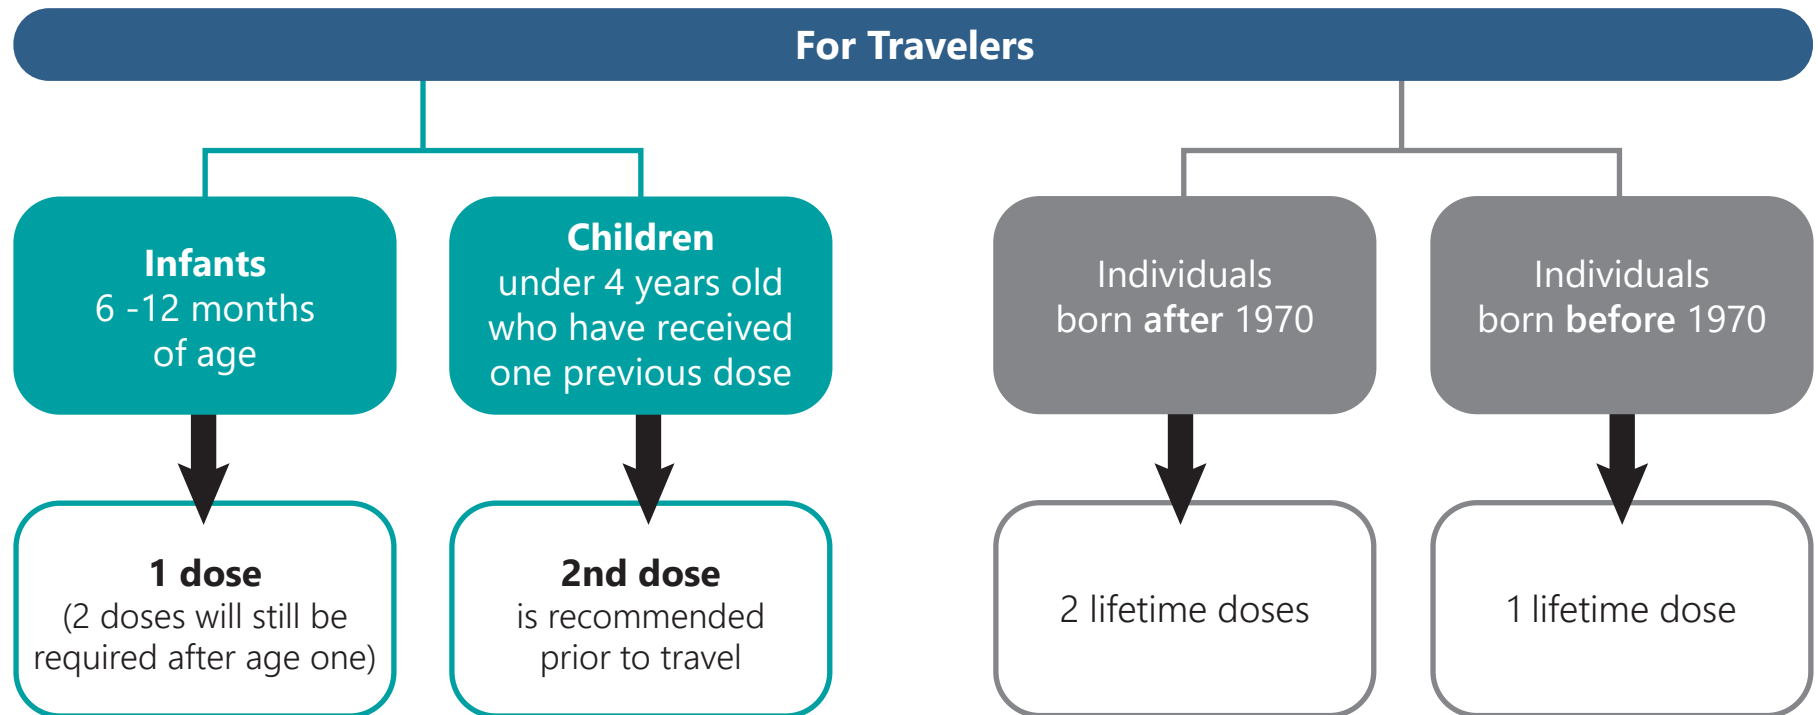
For Travelers

Infants
6 -12 months
of age

Children
under 4 years old
who have received
one previous dose

Individuals
born after 1970

Individuals
born before 1970

1 dose
(2 doses will still be required after age one)

2nd dose
is recommended prior to travel

2 lifetime doses

1 lifetime dose